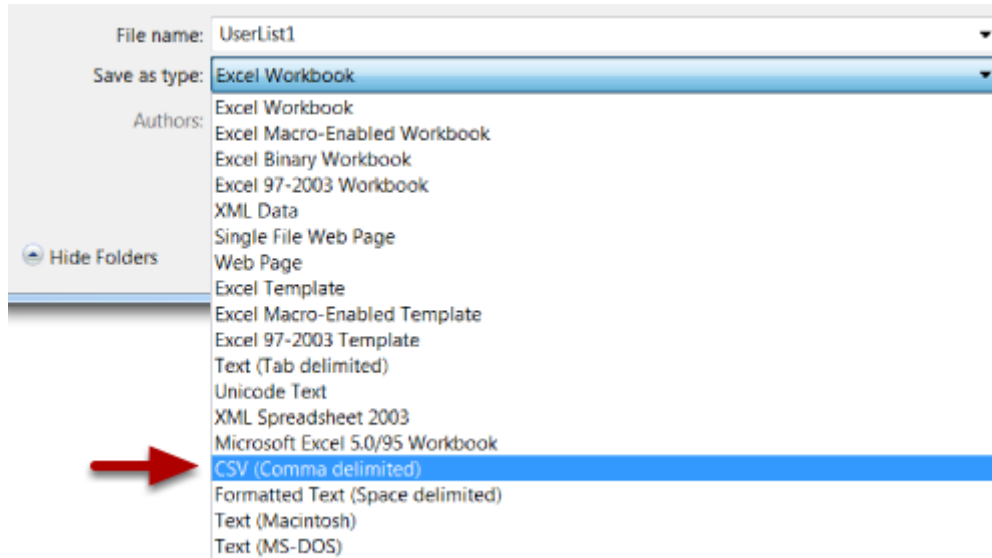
File name: UserList1
Save as type: Excel Workbook
Authors:
Hide Folders

Excel Workbook
Excel Macro-Enabled Workbook
Excel Binary Workbook
Excel 97-2003 Workbook
XML Data
Single File Web Page
Web Page
Excel Template
Excel Macro-Enabled Template
Excel 97-2003 Template
Text (Tab delimited)
Unicode Text
XML Spreadsheet 2003
Microsoft Excel 5.0/95 Workbook
CSV (Comma delimited)
Formatted Text (Space delimited)
Text (Macintosh)
Text (MS-DOS)